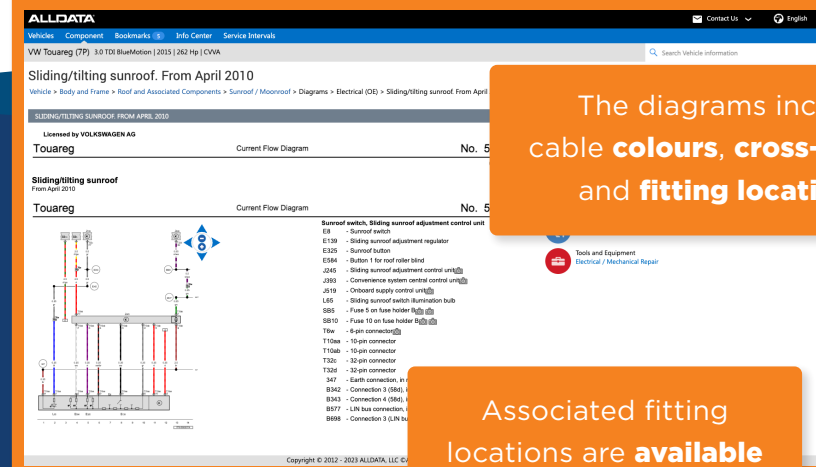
ALLDATA
Contact Us English
Vehicles Component Bookmarks 5 Info Center Service Intervals
VW Touareg (7P) 3.0 TDI BlueMotion | 2015 | 262 Hp | CVVA
Search Vehicle information

Sliding/tilting sunroof. From April 2010
Vehicle > Body and Frame > Roof and Associated Components > Sunroof / Moonroof > Diagrams > Electrical (OE) > Sliding/tilting sunroof. From April

SLIDING/TILTING SUNROOF. FROM APRIL 2010

Licensed by VOLKSWAGEN AG
Touareg Current Flow Diagram No. 5

Sliding/tilting sunroof
From April 2010

Touareg Current Flow Diagram No. 5

Sunroof switch, Sliding sunroof adjustment control unit
E8 - Sunroof switch
E139 - Sliding sunroof adjustment regulator
E325 - Sunroof button
E584 - Button 1 for roof roller blind
J245 - Sliding sunroof adjustment control unit
J393 - Convenience system central control unit
J519 - Onboard supply control unit
L65 - Sliding sunroof switch illumination bulb
SB5 - Fuse 5 on fuse holder B
SB10 - Fuse 10 on fuse holder B
T6w - 6-pin connector
T10aa - 10-pin connector
T10ab - 10-pin connector
T32c - 32-pin connector
T32d - 32-pin connector
347 - Earth connection, in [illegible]
B342 - Connection 3 (58d), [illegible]
B343 - Connection 4 (58d), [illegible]
B577 - LIN bus connection, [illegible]
B698 - Connection 3 (LIN b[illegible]

Tools and Equipment
Electrical / Mechanical Repair

The diagrams inc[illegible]
cable **colours**, **cross-**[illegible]
and **fitting locati**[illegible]

Associated fitting
locations are **available**

Copyright © 2012 - 2023 ALLDATA, LLC ©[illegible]